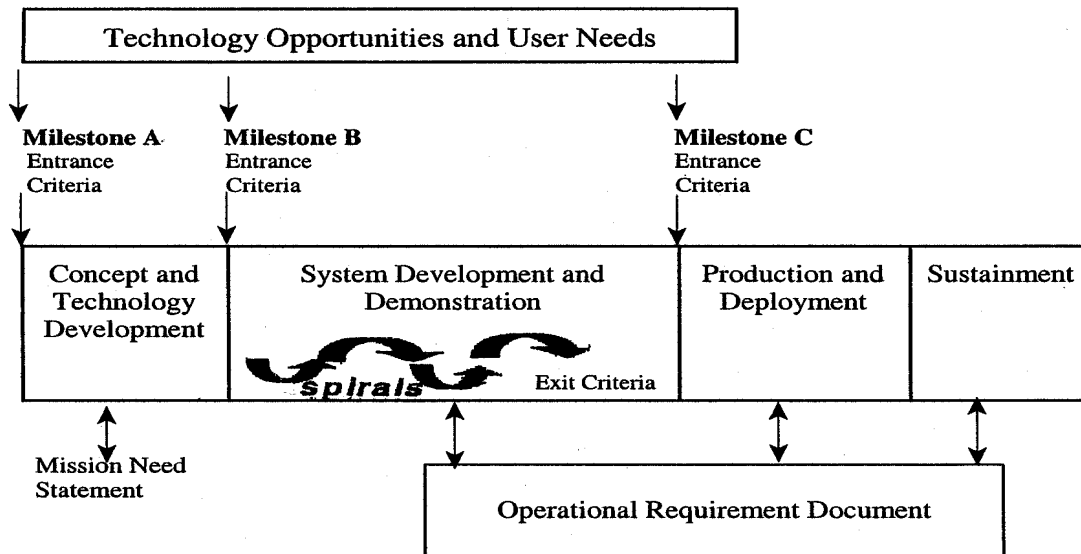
Technology Opportunities and User Needs

Milestone A
Entrance
Criteria

Milestone B
Entrance
Criteria

Milestone C
Entrance
Criteria

Concept and Technology Development

System Development and Demonstration

spirals

Exit Criteria

Production and Deployment

Sustainment

Mission Need Statement

Operational Requirement Document